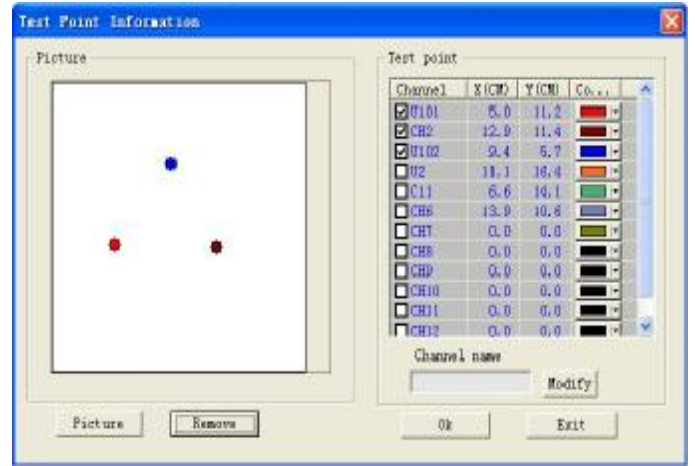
Test Point Information

Picture

Test point

| Channel | X(CM) | Y(CM) | Co... |
|---|---|---|---|
| U101 | 5.0 | 11.2 | |
| CH2 | 12.9 | 11.4 | |
| U102 | 9.4 | 5.7 | |
| U2 | 18.1 | 16.4 | |
| C11 | 6.6 | 14.1 | |
| CH6 | 13.9 | 10.6 | |
| CH7 | 0.0 | 0.0 | |
| CH8 | 0.0 | 0.0 | |
| CH9 | 0.0 | 0.0 | |
| CH10 | 0.0 | 0.0 | |
| CH11 | 0.0 | 0.0 | |
| CH12 | 0.0 | 0.0 | |

Channel name

Modify

Picture Remove

Ok Exit